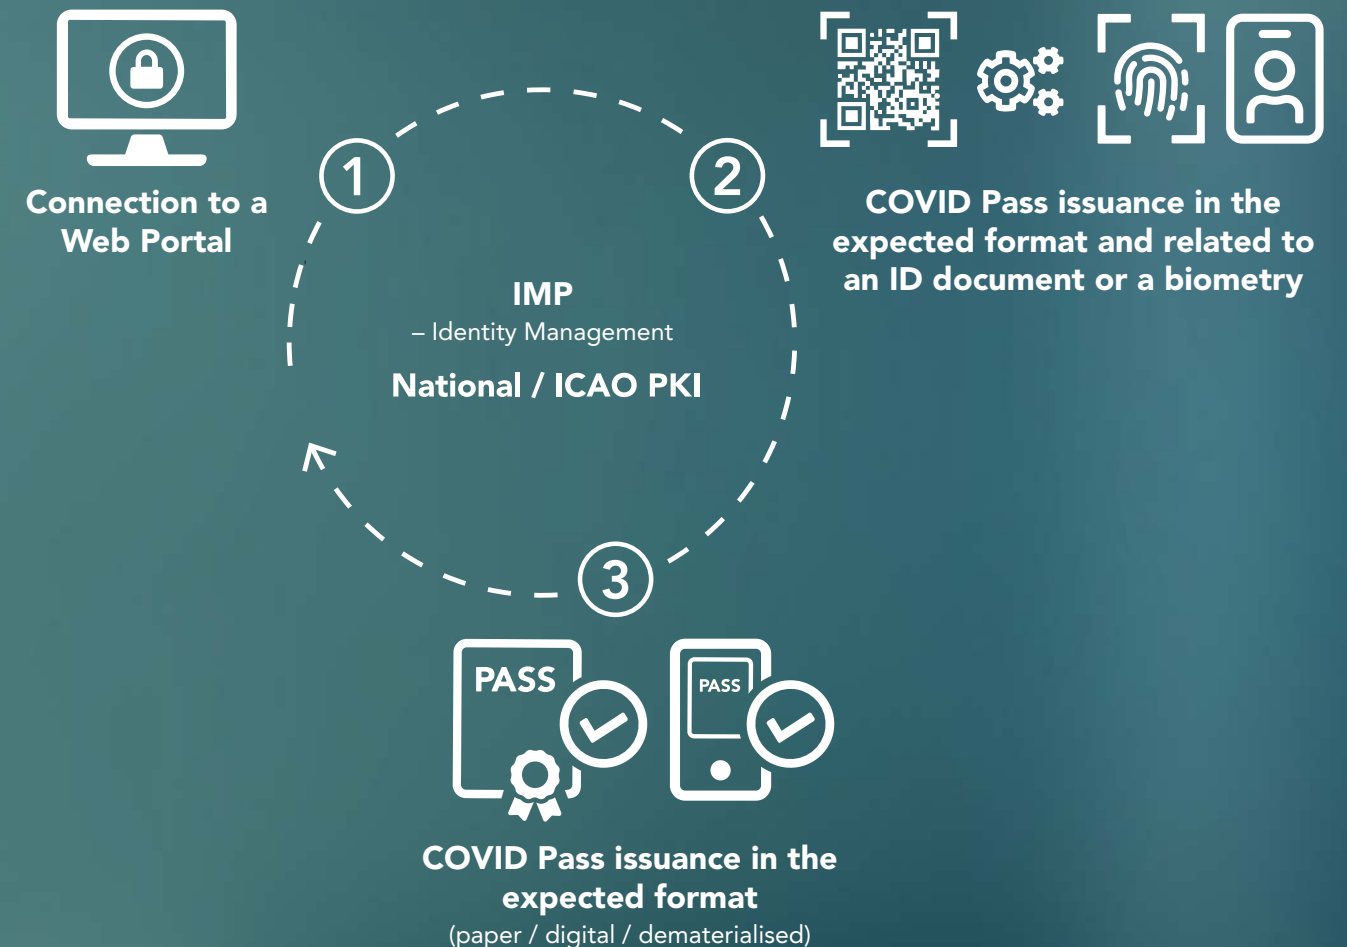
1

Connection to a Web Portal

2

COVID Pass issuance in the expected format and related to an ID document or a biometry

IMP
– Identity Management
National / ICAO PKI

3

PASS

PASS

COVID Pass issuance in the expected format
(paper / digital / dematerialised)